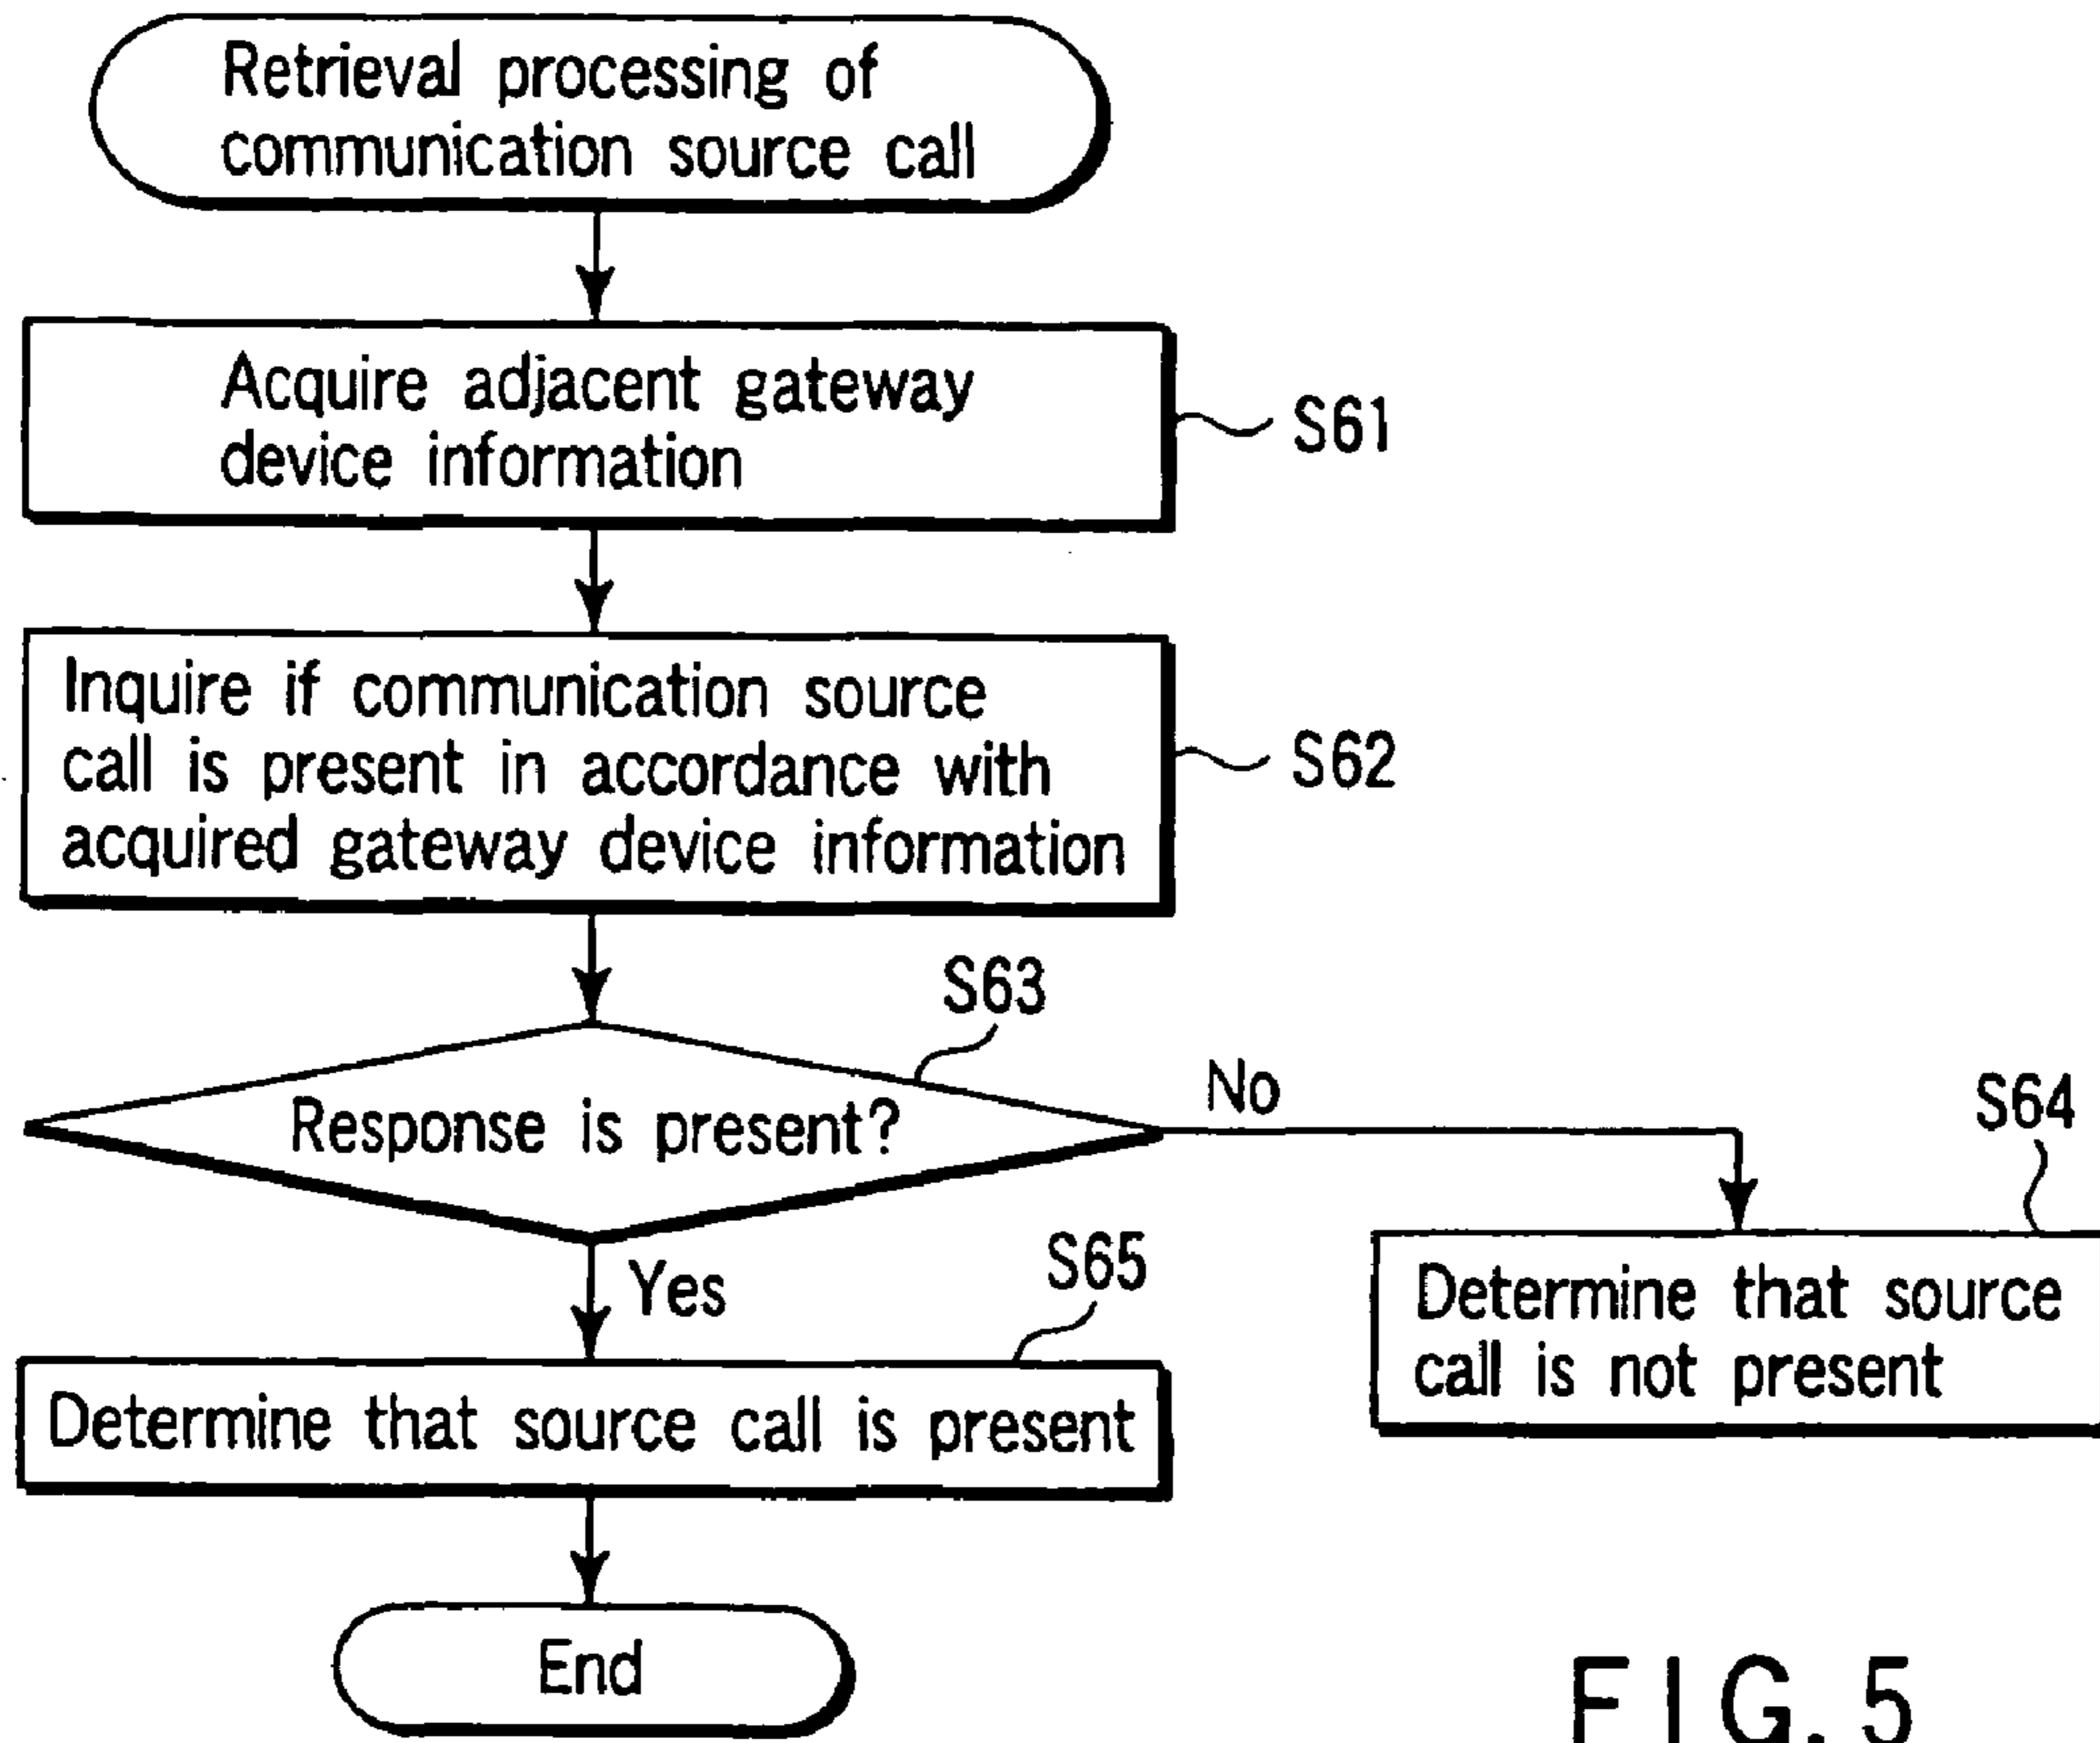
Retrieval processing of communication source call

Acquire adjacent gateway device information

S61

Inquire if communication source call is present in accordance with acquired gateway device information

S62

S63

Response is present?

No

S64

Yes

S65

Determine that source call is not present

Determine that source call is present

End

FIG.5